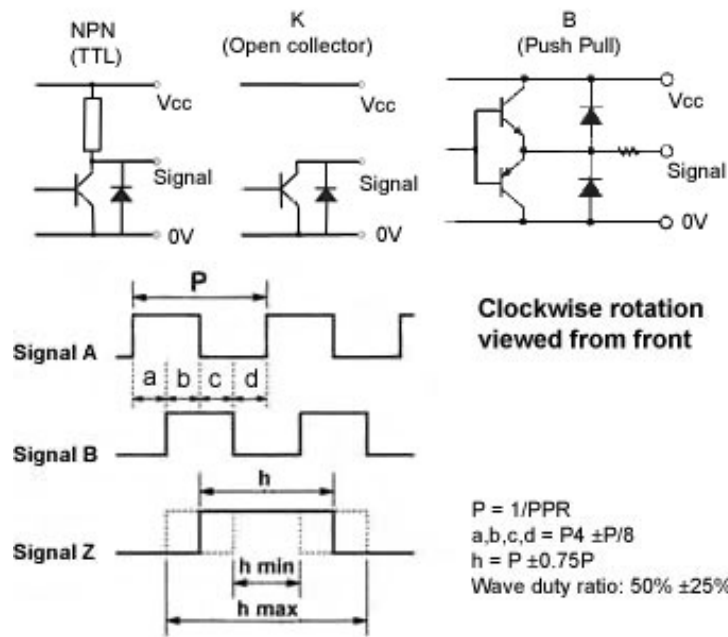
NPN
(TTL)

Vcc

Signal

0V

K
(Open collector)

Vcc

Signal

0V

B
(Push Pull)

Vcc

Signal

0V

P

Signal A

a b c d

Clockwise rotation viewed from front

Signal B

h

Signal Z

h min

h max

P = 1/PPR
a,b,c,d = P4 ±P/8
h = P ±0.75P
Wave duty ratio: 50% ±25%